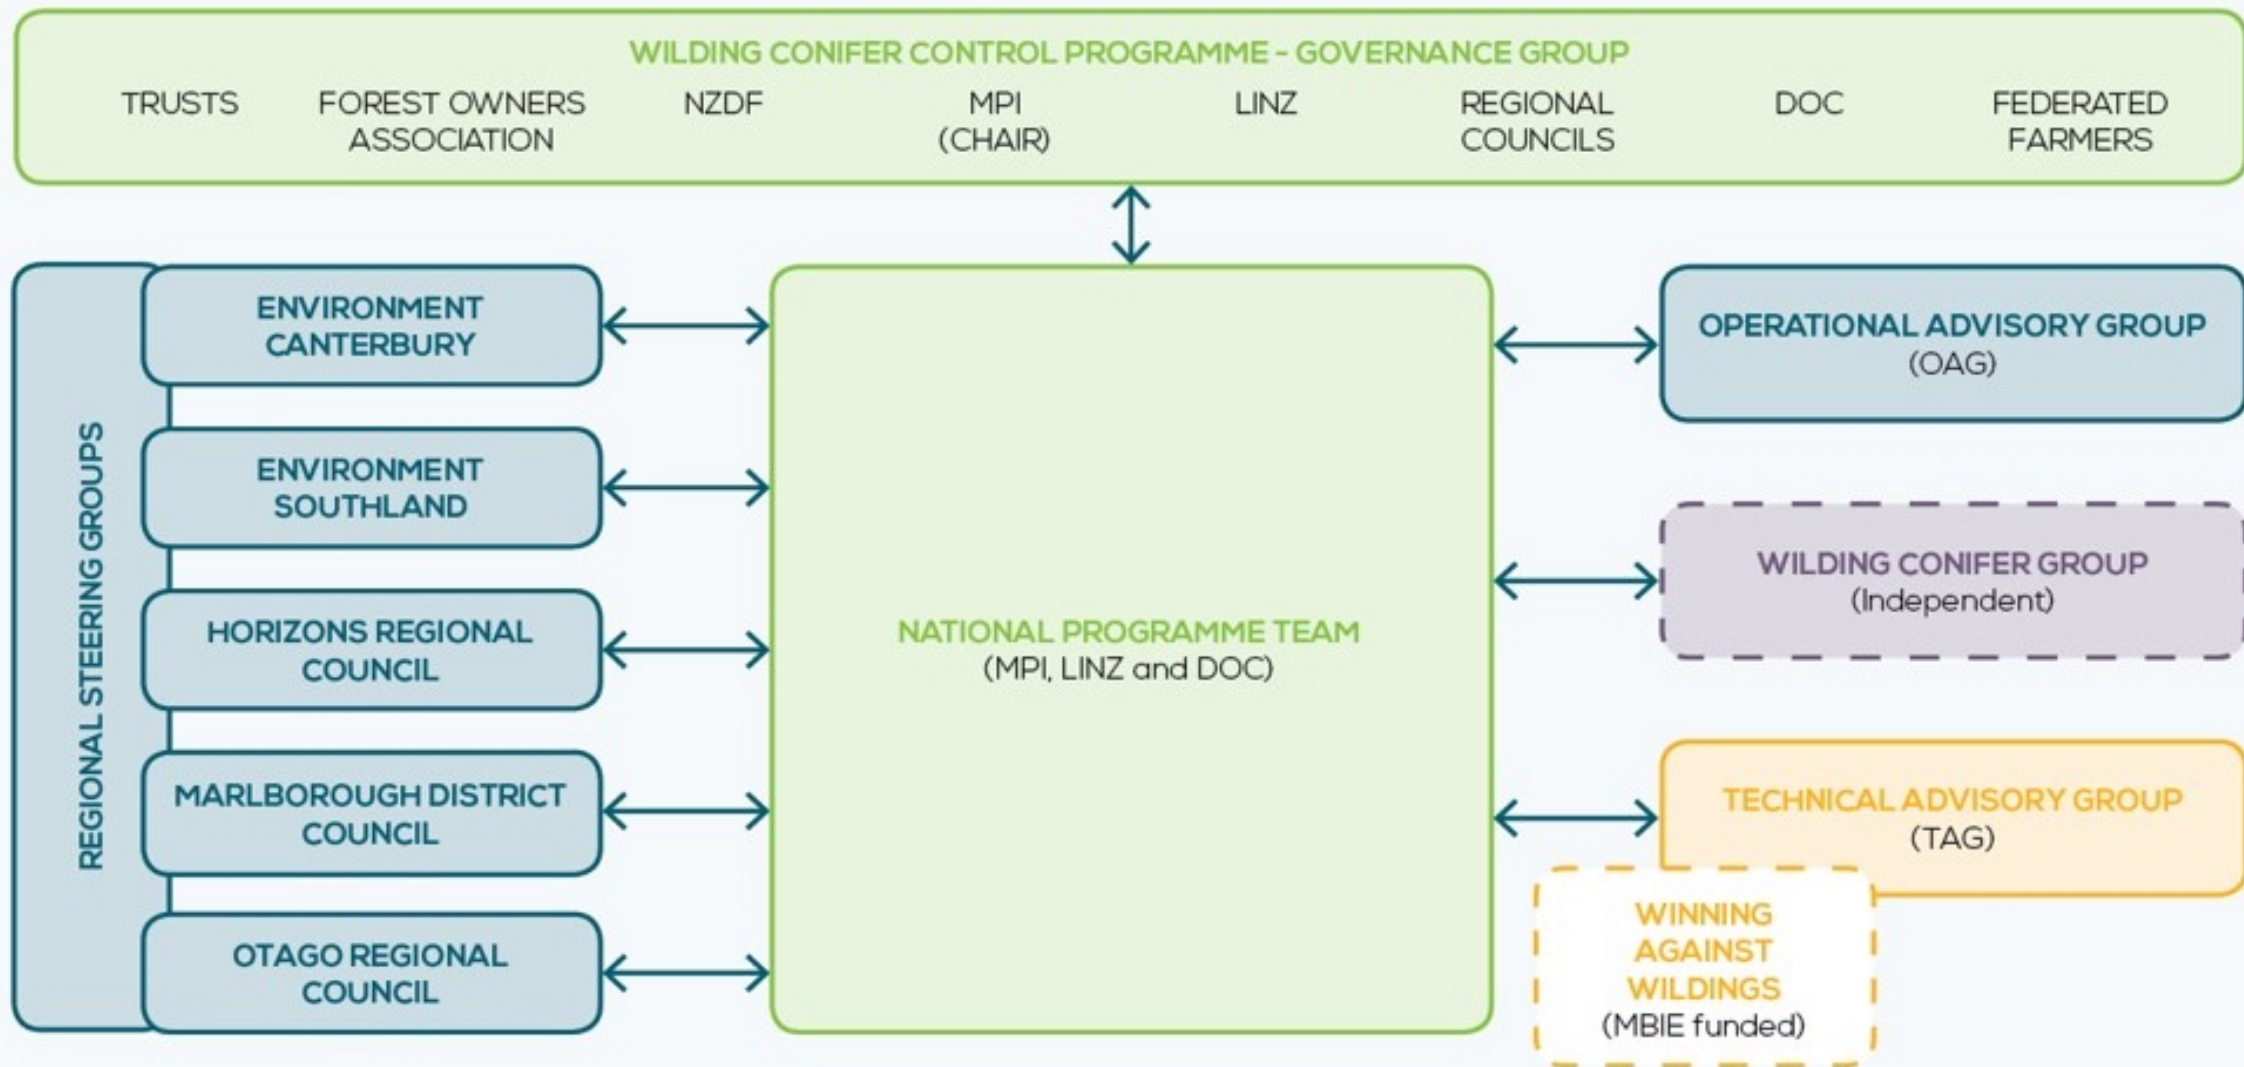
WILDING CONIFER CONTROL PROGRAMME - GOVERNANCE GROUP

TRUSTS

FOREST OWNERS ASSOCIATION

NZDF

MPI (CHAIR)

LINZ

REGIONAL COUNCILS

DOC

FEDERATED FARMERS

REGIONAL STEERING GROUPS

ENVIRONMENT CANTERBURY

ENVIRONMENT SOUTHLAND

HORIZONS REGIONAL COUNCIL

MARLBOROUGH DISTRICT COUNCIL

OTAGO REGIONAL COUNCIL

NATIONAL PROGRAMME TEAM (MPI, LINZ and DOC)

OPERATIONAL ADVISORY GROUP (OAG)

WILDING CONIFER GROUP (Independent)

TECHNICAL ADVISORY GROUP (TAG)

WINNING AGAINST WILDINGS (MBIE funded)